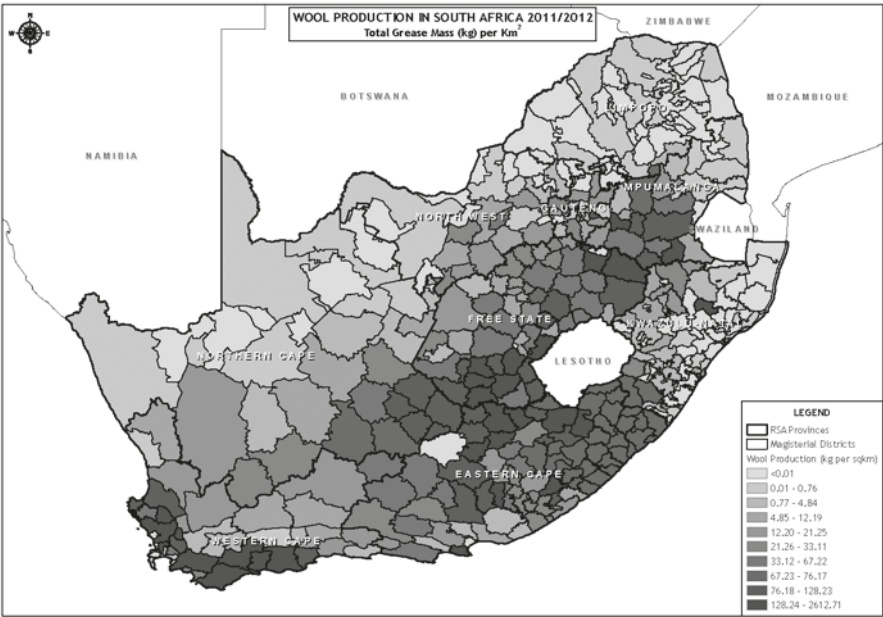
WOOL PRODUCTION IN SOUTH AFRICA 2011/2012
Total Grease Mass (kg) per Km$^2$

N
W E
S

ZIMBABWE
BOTSWANA
MOZAMBIQUE
NAMIBIA
LIMPOPO
MPUMALANGA
NORTH WEST
GAUTENG
WAZILAND
FREE STATE
KWAZULU-NATAL
LESOTHO
NORTHERN CAPE
EASTERN CAPE
WESTERN CAPE

LEGEND
RSA Provinces
Magisterial Districts
Wool Production (kg per sqkm)
<0.01
0.01 - 0.76
0.77 - 4.84
4.85 - 12.19
12.20 - 21.25
21.26 - 33.11
33.12 - 67.22
67.23 - 76.17
76.18 - 128.23
128.24 - 2612.71